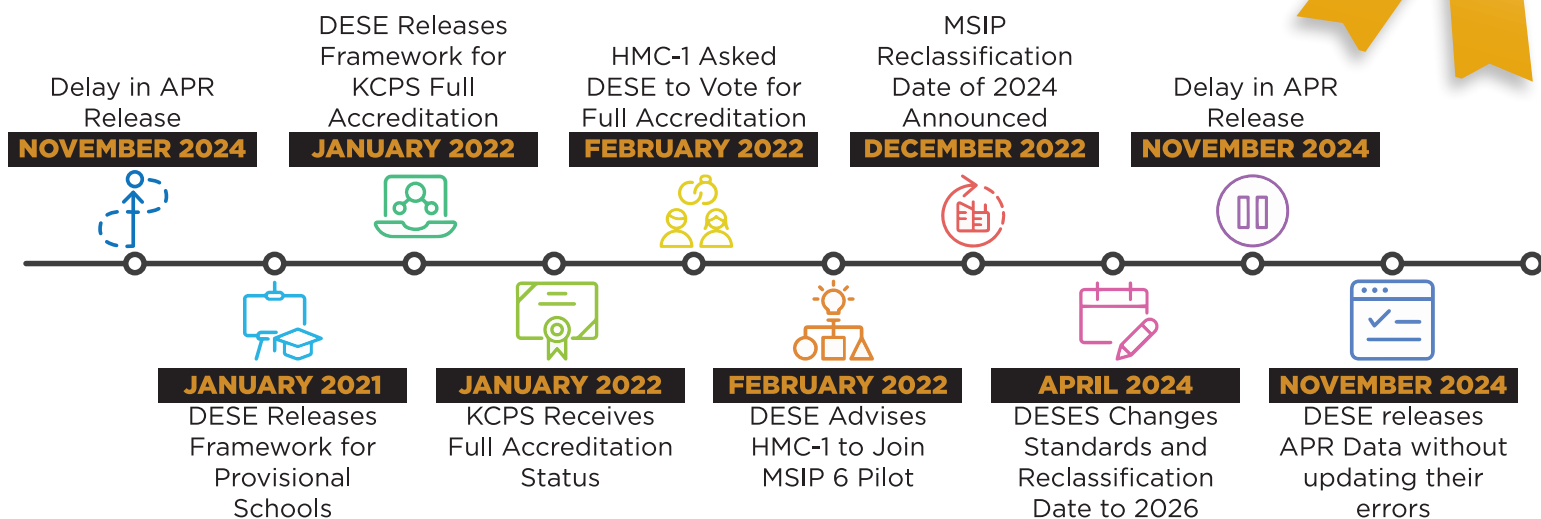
Delay in APR Release
NOVEMBER 2024

DESE Releases Framework for KCPS Full Accreditation
JANUARY 2022

HMC-1 Asked DESE to Vote for Full Accreditation
FEBRUARY 2022

MSIP Reclassification Date of 2024 Announced
DECEMBER 2022

Delay in APR Release
NOVEMBER 2024

JANUARY 2021
DESE Releases Framework for Provisional Schools

JANUARY 2022
KCPS Receives Full Accreditation Status

FEBRUARY 2022
DESE Advises HMC-1 to Join MSIP 6 Pilot

APRIL 2024
DESES Changes Standards and Reclassification Date to 2026

NOVEMBER 2024
DESE releases APR Data without updating their errors